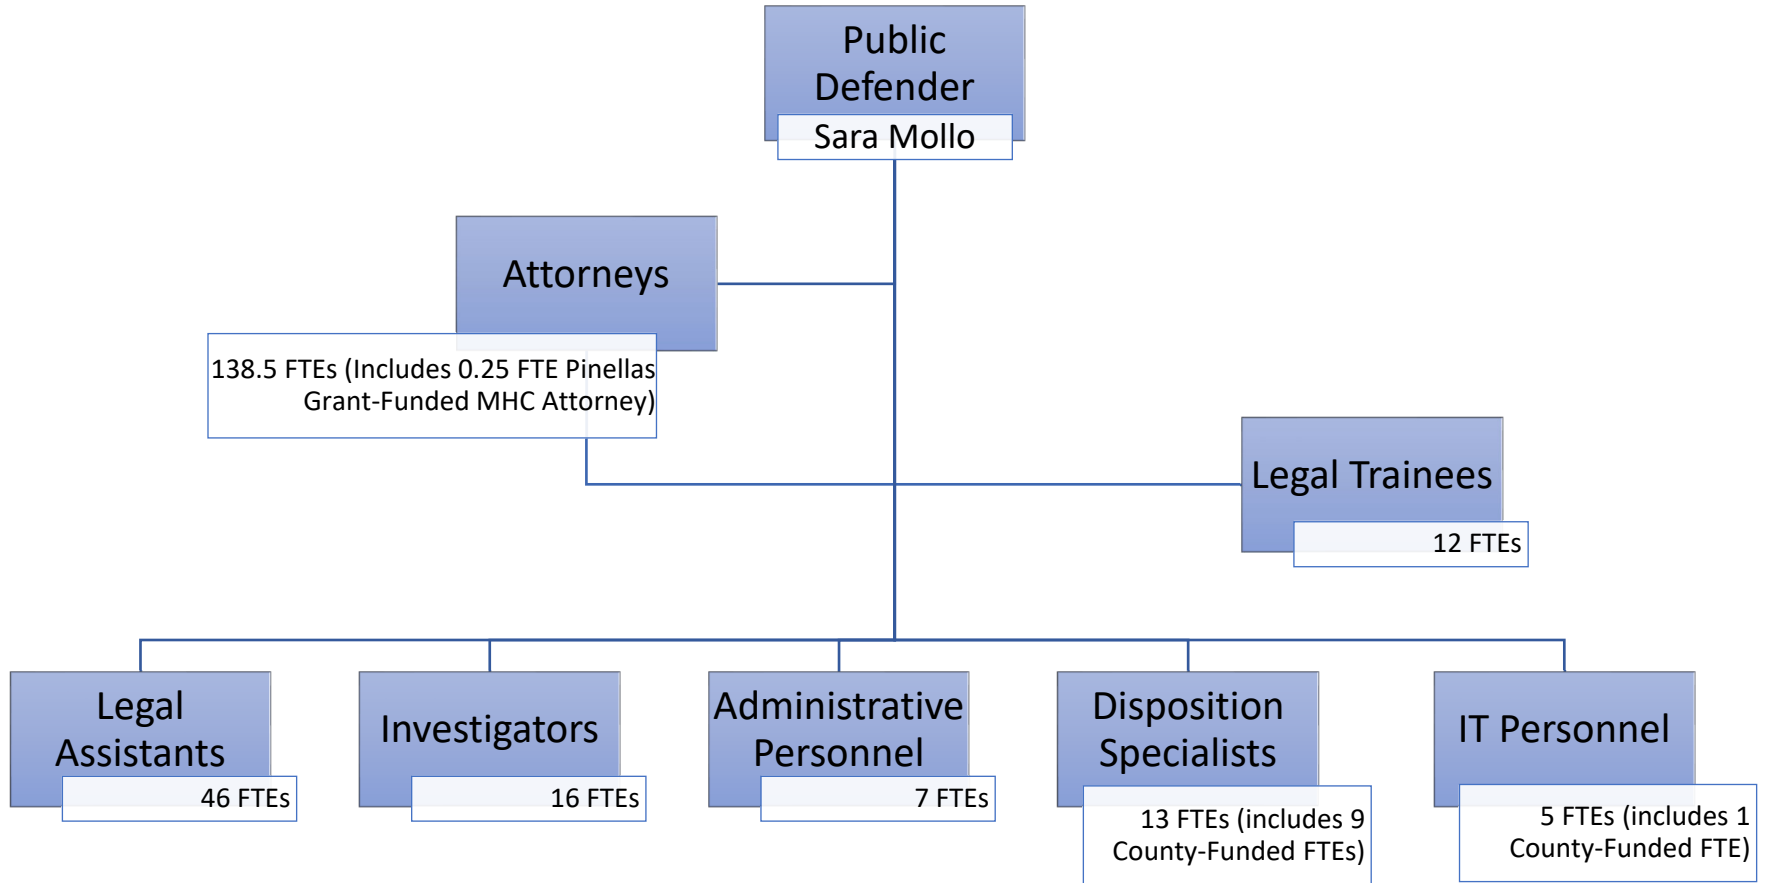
Public Defender
Sara Mollo

Attorneys
138.5 FTEs (Includes 0.25 FTE Pinellas Grant-Funded MHC Attorney)

Legal Trainees
12 FTEs

Legal Assistants
46 FTEs

Investigators
16 FTEs

Administrative Personnel
7 FTEs

Disposition Specialists
13 FTEs (includes 9 County-Funded FTEs)

IT Personnel
5 FTEs (includes 1 County-Funded FTE)